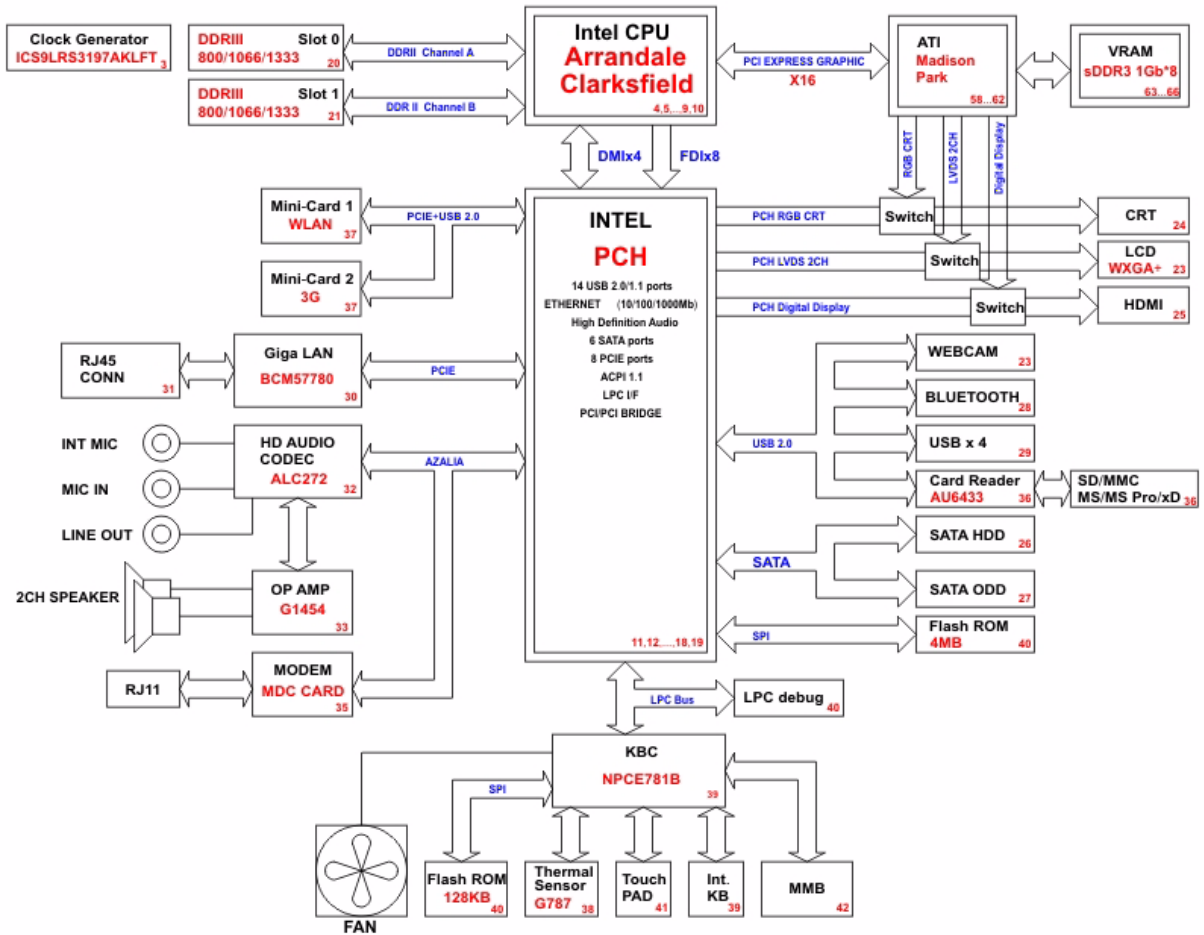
Clock Generator
ICS9LRS3197AKLFT 3

DDRIII Slot 0
800/1066/1333 20

DDRII Channel A

DDRIII Slot 1
800/1066/1333 21

DDR II Channel B

Intel CPU
Arrandale
Clarksfield
4,5,...9,10

PCI EXPRESS GRAPHIC
X16

ATI
Madison
Park
58...62

VRAM
sDDR3 1Gb*8
63...66

DMIx4

FDIx8

RGB CRT

LVDS 2CH

Digital Display

Mini-Card 1
WLAN 37

PCIE+USB 2.0

Mini-Card 2
3G 37

INTEL
PCH
14 USB 2.0/1.1 ports
ETHERNET (10/100/1000Mb)
High Definition Audio
6 SATA ports
8 PCIE ports
ACPI 1.1
LPC I/F
PCI/PCI BRIDGE
11,12,...18,19

PCH RGB CRT
Switch
CRT 24

PCH LVDS 2CH
Switch
LCD
WXGA+ 23

PCH Digital Display
Switch
HDMI 25

RJ45
CONN 31

Giga LAN
BCM57780 30

PCIE

WEBCAM 23

BLUETOOTH 28

USB 2.0

USB x 4 29

Card Reader
AU6433 36

SD/MMC
MS/MS Pro/xD 36

INT MIC

MIC IN

LINE OUT

HD AUDIO
CODEC
ALC272 32

AZALIA

SATA HDD 26

SATA

SATA ODD 27

2CH SPEAKER

OP AMP
G1454 33

SPI

Flash ROM
4MB 40

RJ11

MODEM
MDC CARD 35

LPC Bus

LPC debug 40

KBC
NPCE781B 39

SPI

FAN

Flash ROM
128KB 40

Thermal
Sensor
G787 38

Touch
PAD 41

Int.
KB 39

MMB 42